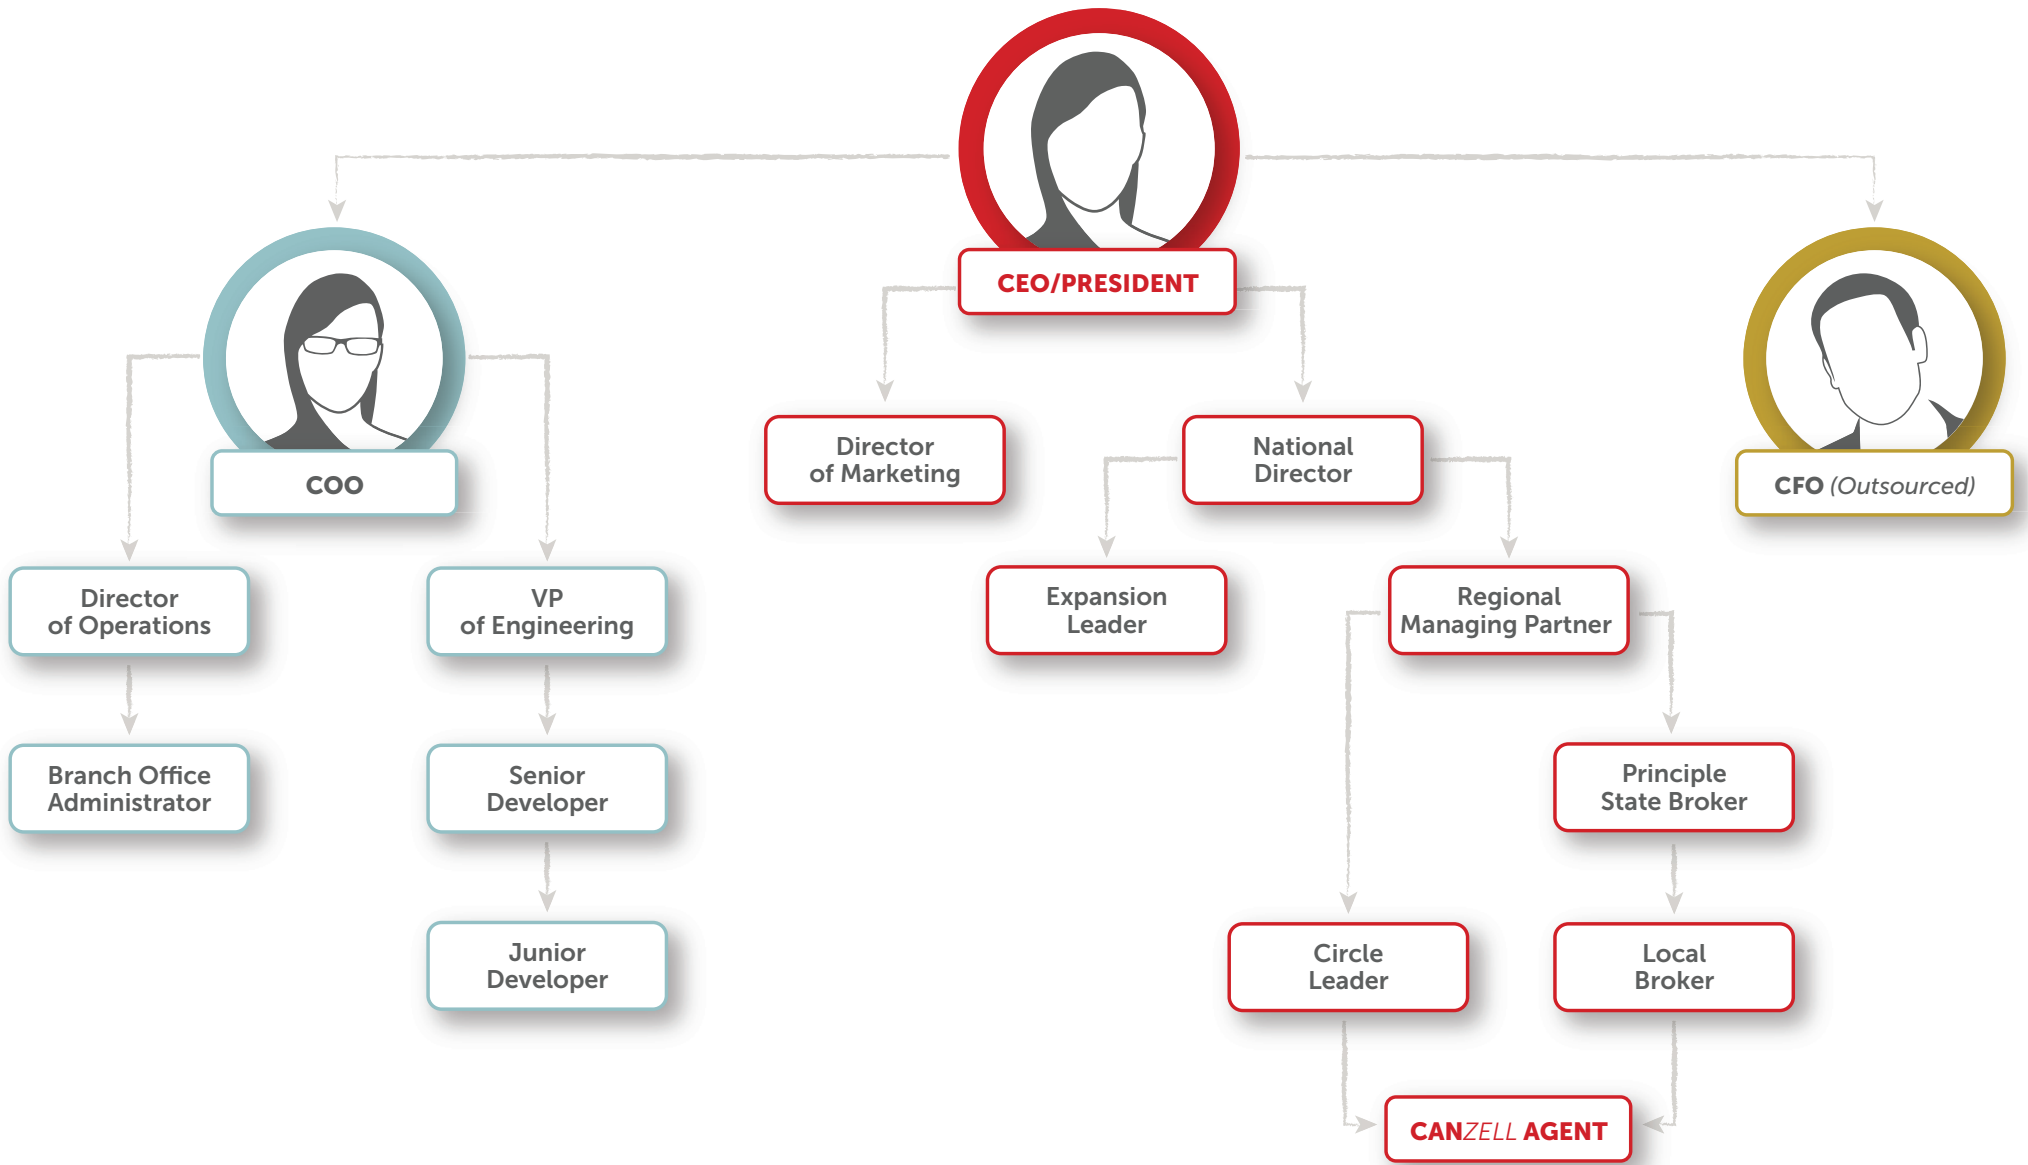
CEO/PRESIDENT

COO

Director of Operations

Branch Office Administrator

VP of Engineering

Senior Developer

Junior Developer

Director of Marketing

National Director

Expansion Leader

Regional Managing Partner

Principle State Broker

Circle Leader

Local Broker

CANZELL AGENT

CFO (Outsourced)